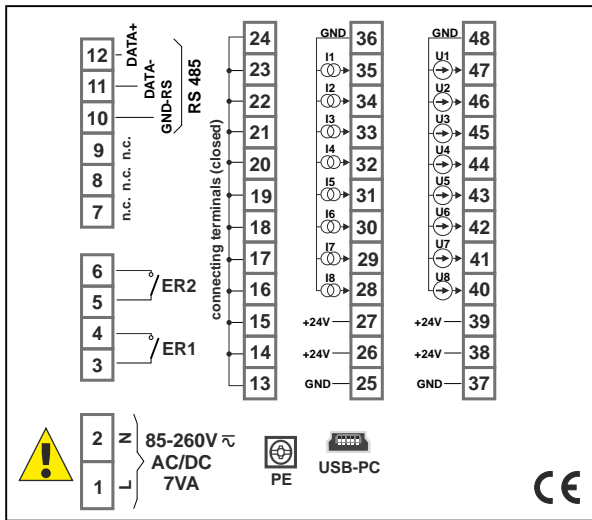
12
11
10
9
8
7

DATA+
DATA-
GND-RS
n.c. n.c. n.c.

RS 485

6
5
ER2
4
3
ER1

24
23
22
21
20
19
18
17
16
15
14
13

connecting terminals (closed)

GND 36
I1 35
I2 34
I3 33
I4 32
I5 31
I6 30
I7 29
I8 28
+24V 27
+24V 26
GND 25

GND 48
U1 47
U2 46
U3 45
U4 44
U5 43
U6 42
U7 41
U8 40
+24V 39
+24V 38
GND 37

2 N
1 L
85-260V $\eqsim$
AC/DC
7VA

PE

USB-PC

CE